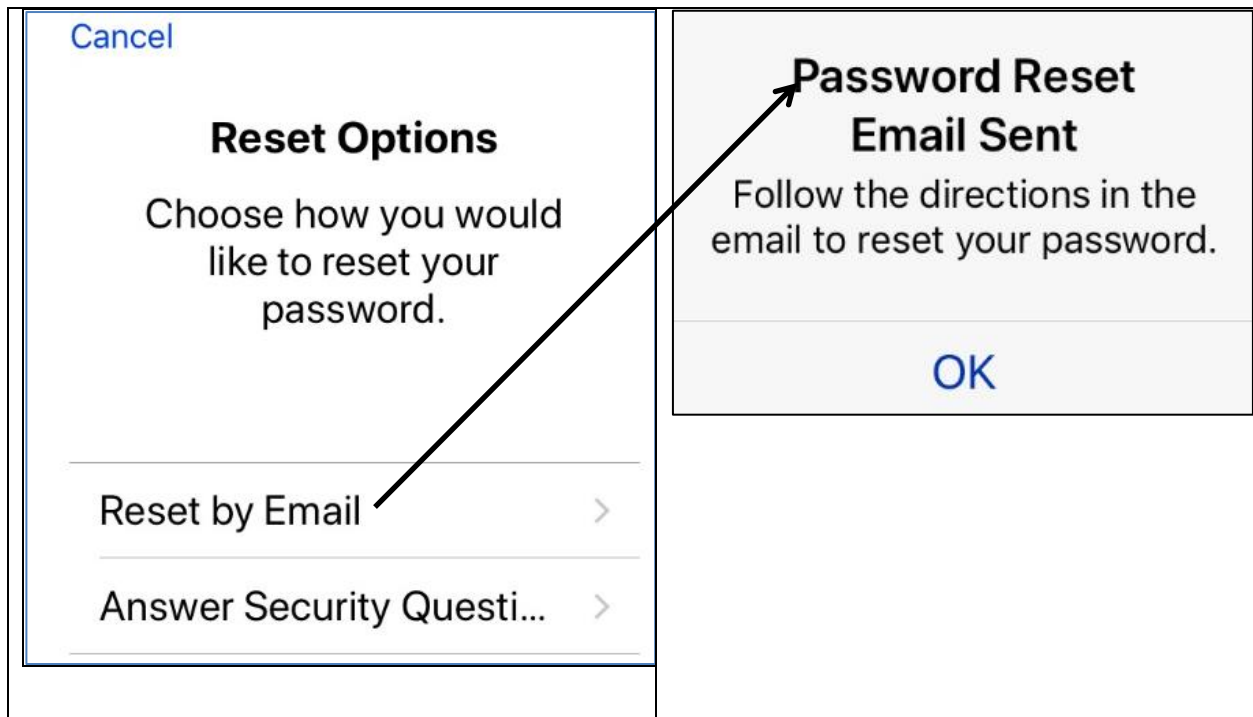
Cancel

Reset Options

Choose how you would like to reset your password.

Reset by Email >

Answer Security Questi... >

Password Reset Email Sent

Follow the directions in the email to reset your password.

OK